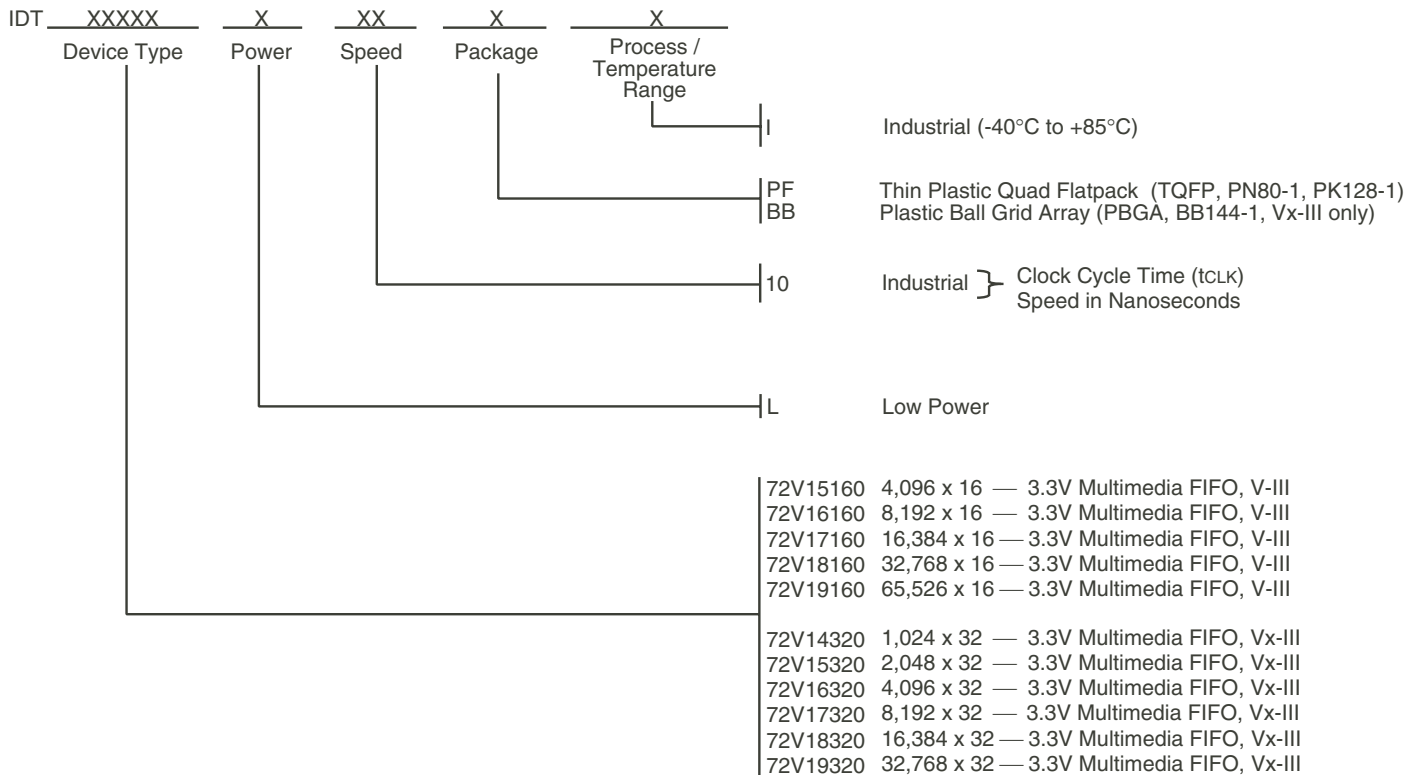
IDT XXXXX X XX X X

Device Type Power Speed Package Process / Temperature Range

I Industrial (-40°C to +85°C)

PF Thin Plastic Quad Flatpack (TQFP, PN80-1, PK128-1)
BB Plastic Ball Grid Array (PBGA, BB144-1, Vx-III only)

10 Industrial } Clock Cycle Time (tCLK) Speed in Nanoseconds

L Low Power

72V15160 4,096 x 16 — 3.3V Multimedia FIFO, V-III
72V16160 8,192 x 16 — 3.3V Multimedia FIFO, V-III
72V17160 16,384 x 16 — 3.3V Multimedia FIFO, V-III
72V18160 32,768 x 16 — 3.3V Multimedia FIFO, V-III
72V19160 65,526 x 16 — 3.3V Multimedia FIFO, V-III

72V14320 1,024 x 32 — 3.3V Multimedia FIFO, Vx-III
72V15320 2,048 x 32 — 3.3V Multimedia FIFO, Vx-III
72V16320 4,096 x 32 — 3.3V Multimedia FIFO, Vx-III
72V17320 8,192 x 32 — 3.3V Multimedia FIFO, Vx-III
72V18320 16,384 x 32 — 3.3V Multimedia FIFO, Vx-III
72V19320 32,768 x 32 — 3.3V Multimedia FIFO, Vx-III